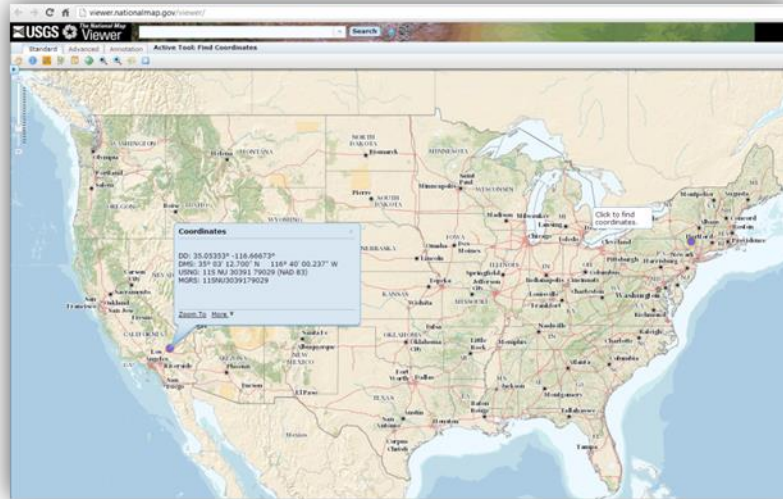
viewer.nationalmap.gov/viewer/

USGS The National Map Viewer

Search

Standard Advanced Annotation Active Tool: Find Coordinates

Coordinates

DD: 35.03353° -116.66673°
DMS: 35° 02' 12.700" N 116° 40' 00.237" W
USNG: 11S NU 30391 79029 (NAD 83)
MGRS: 11SNU3039179029

Zoom To More

Click to find coordinates.

WASHINGTON Olympia Portland Salem OREGON Boise MONTANA Helena IDAHO WYOMING NORTH DAKOTA Bismarck SOUTH DAKOTA Pierre MINNESOTA Saint Paul Minneapolis WISCONSIN Madison Milwaukee Lansing Chicago Toledo Cleveland Detroit IOWA Des Moines Omaha NEBRASKA Lincoln Topeka KANSAS Wichita MISSOURI Jefferson City Springfield ILLINOIS Indianapolis Cincinnati Columbus Louisville Frankfort Pittsburgh Harrisburg New York Hartford Boston Concord Providence Augusta Montpelier Albany Washington Richmond Charleston Nashville Raleigh Charlotte Columbia Atlanta Memphis Little Rock OKLAHOMA Oklahoma City Tulsa Santa Fe Albuquerque NEW MEXICO ARIZONA Phoenix Tucson El Paso Fort Worth Dallas TEXAS Austin San Antonio Houston Corpus Christi Jackson Montgomery Baton Rouge New Orleans Tallahassee Tampa Carson City Sacramento Oakland San Francisco San Jose CALIFORNIA Las Vegas Riverside San Diego Mexico